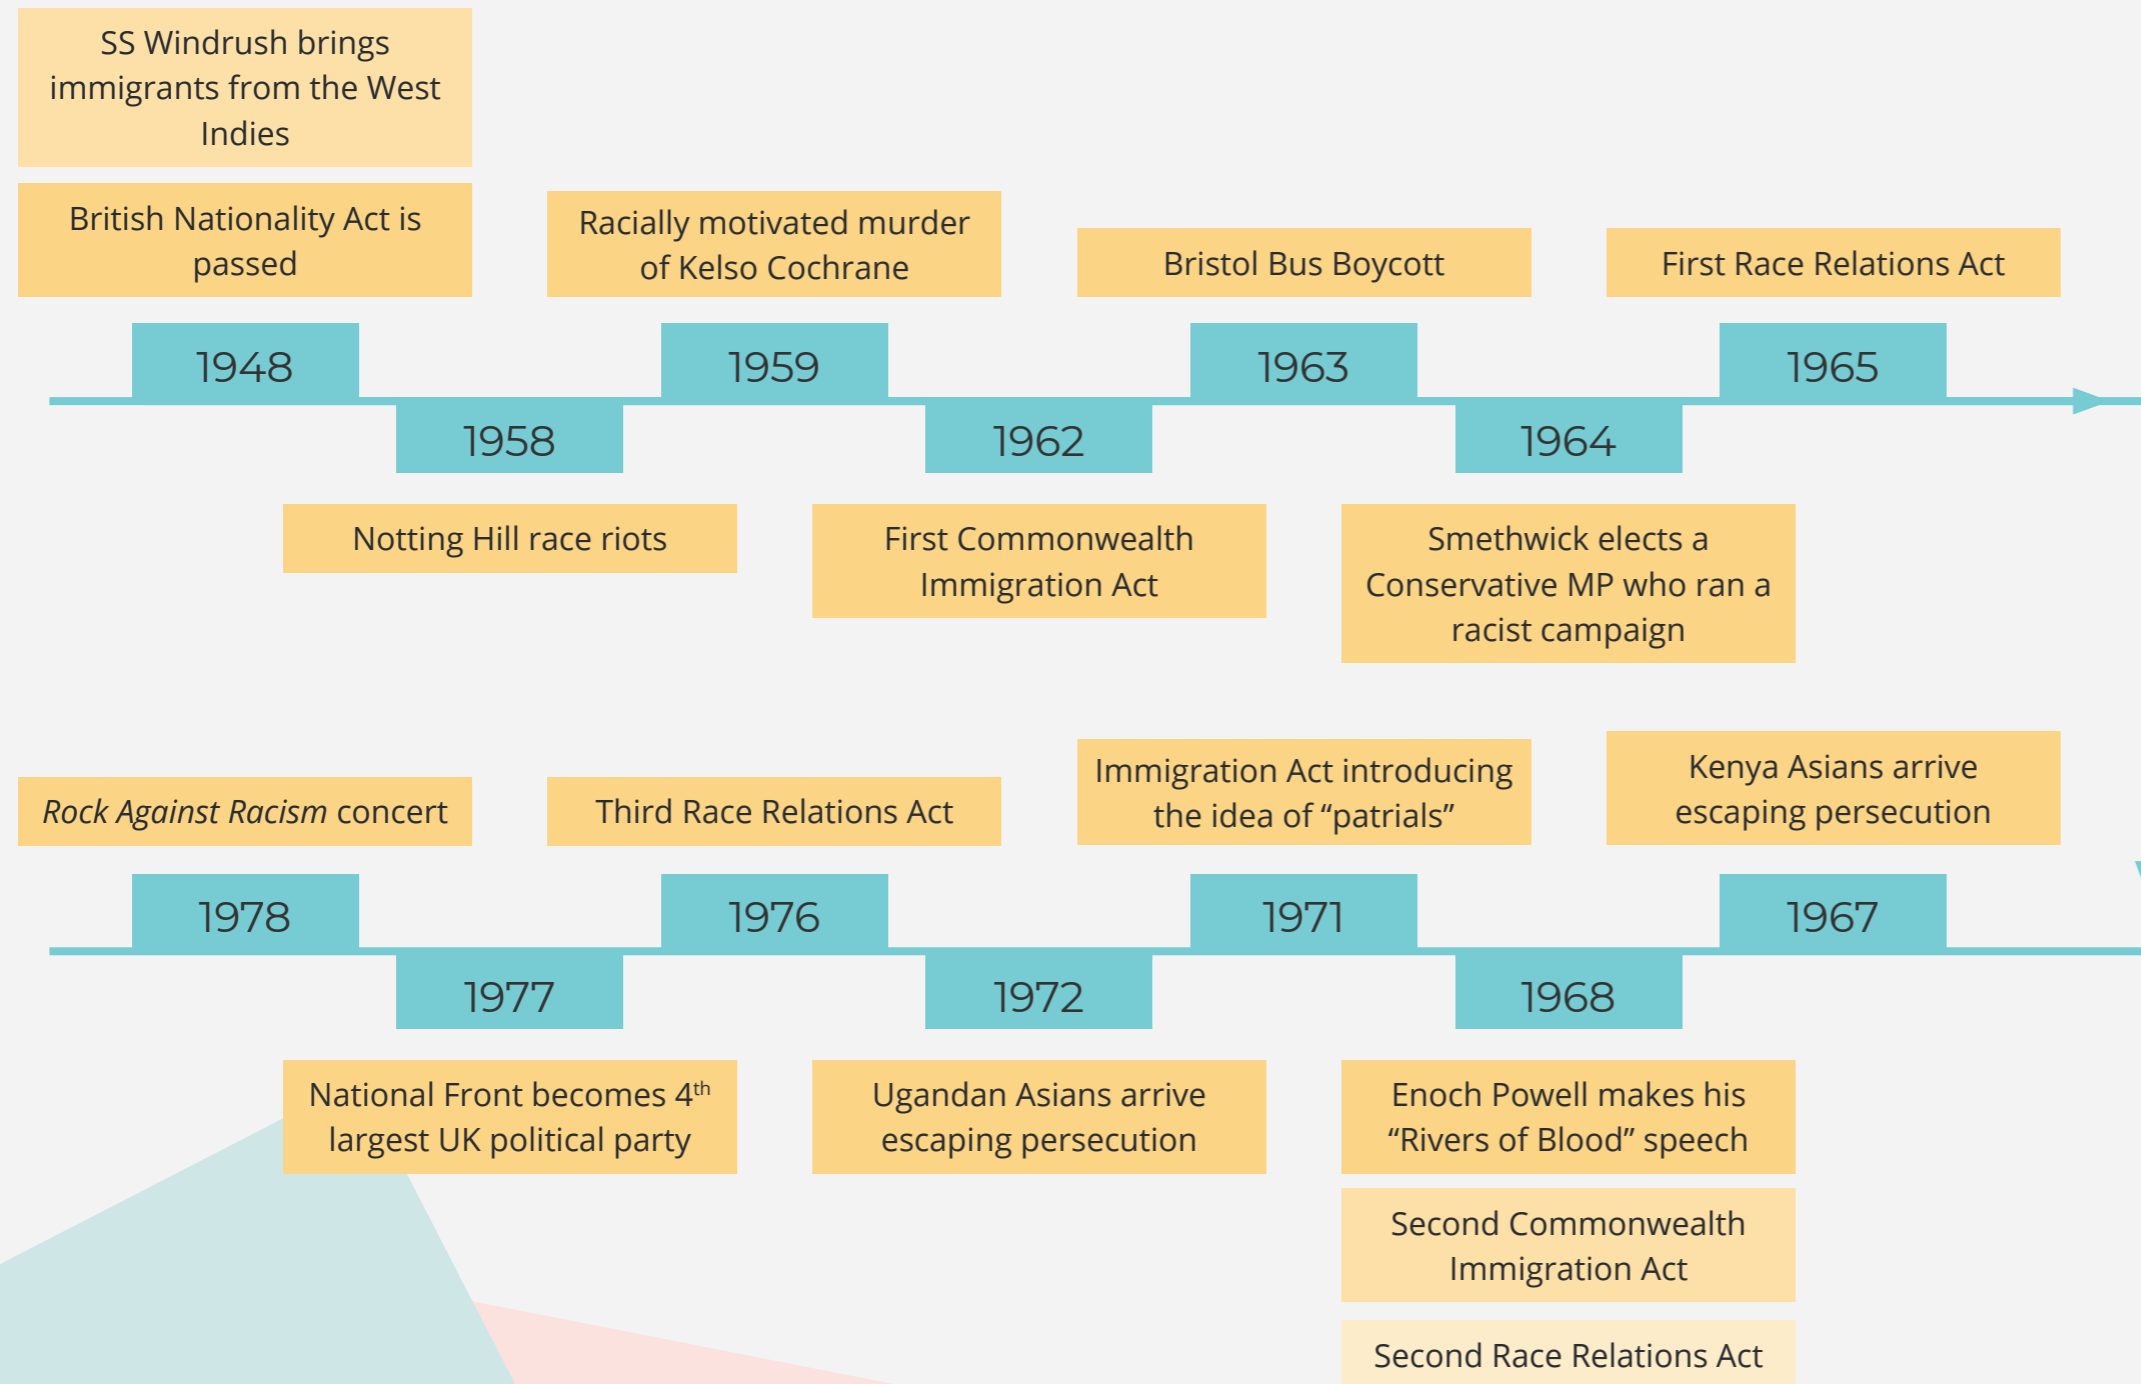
SS Windrush brings immigrants from the West Indies

British Nationality Act is passed

1948

1958

Notting Hill race riots

Racially motivated murder of Kelso Cochrane

1959

1962

First Commonwealth Immigration Act

Bristol Bus Boycott

1963

1964

Smethwick elects a Conservative MP who ran a racist campaign

First Race Relations Act

1965

Rock Against Racism concert

1978

1977

National Front becomes 4$^{th}$ largest UK political party

Third Race Relations Act

1976

1972

Ugandan Asians arrive escaping persecution

Immigration Act introducing the idea of "patrials"

1971

1968

Enoch Powell makes his "Rivers of Blood" speech

Second Commonwealth Immigration Act

Second Race Relations Act

Kenya Asians arrive escaping persecution

1967